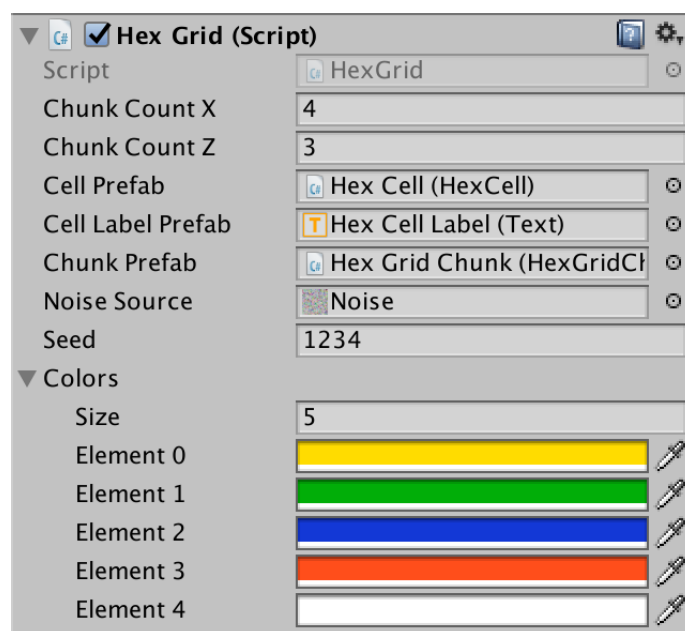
Hex Grid (Script)

| | |
|---|---|
| Script | HexGrid |
| Chunk Count X | 4 |
| Chunk Count Z | 3 |
| Cell Prefab | Hex Cell (HexCell) |
| Cell Label Prefab | Hex Cell Label (Text) |
| Chunk Prefab | Hex Grid Chunk (HexGridCh |
| Noise Source | Noise |
| Seed | 1234 |

Colors

| | |
|---|---|
| Size | 5 |
| Element 0 | |
| Element 1 | |
| Element 2 | |
| Element 3 | |
| Element 4 | |